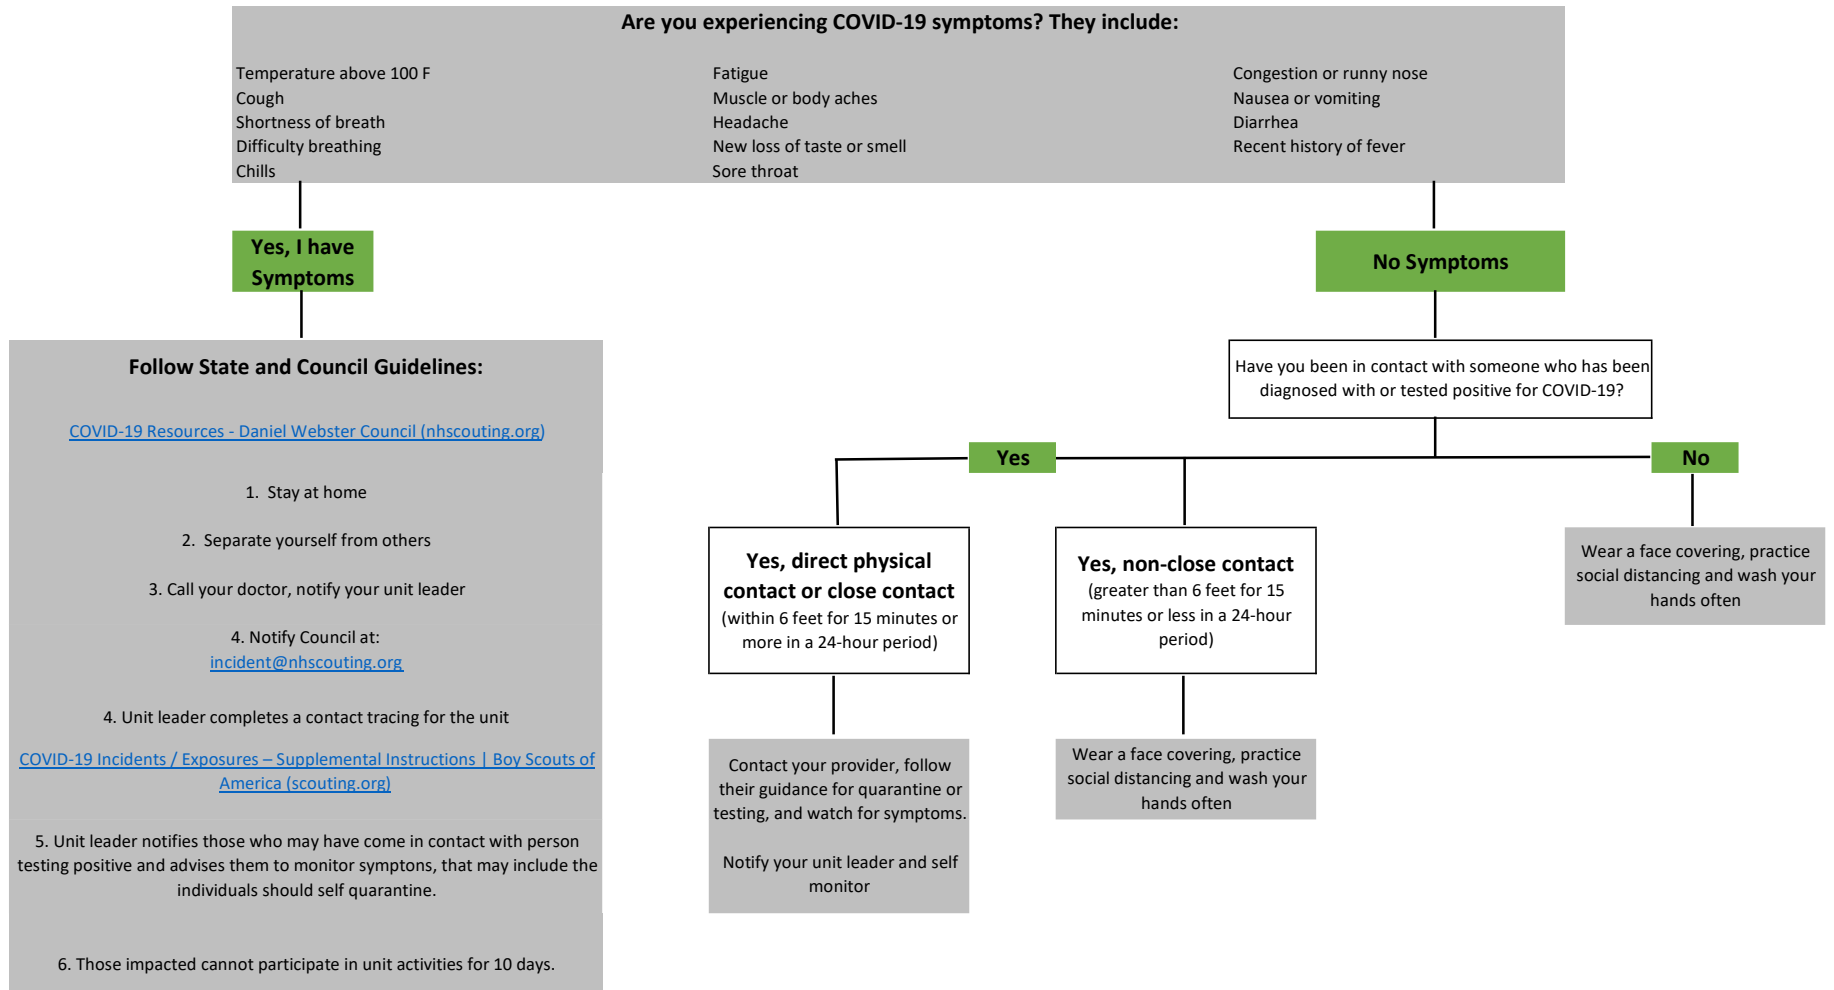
Are you experiencing COVID-19 symptoms? They include:

Temperature above 100 F
Cough
Shortness of breath
Difficulty breathing
Chills

Fatigue
Muscle or body aches
Headache
New loss of taste or smell
Sore throat

Congestion or runny nose
Nausea or vomiting
Diarrhea
Recent history of fever

Yes, I have Symptoms

No Symptoms

Follow State and Council Guidelines:

COVID-19 Resources - Daniel Webster Council (nhscouting.org)

1. Stay at home

2. Separate yourself from others

3. Call your doctor, notify your unit leader

4. Notify Council at:
incident@nhscouting.org

4. Unit leader completes a contact tracing for the unit

COVID-19 Incidents / Exposures – Supplemental Instructions | Boy Scouts of America (scouting.org)

5. Unit leader notifies those who may have come in contact with person testing positive and advises them to monitor symptons, that may include the individuals should self quarantine.

6. Those impacted cannot participate in unit activities for 10 days.

Have you been in contact with someone who has been diagnosed with or tested positive for COVID-19?

Yes

No

Yes, direct physical contact or close contact
(within 6 feet for 15 minutes or more in a 24-hour period)

Yes, non-close contact
(greater than 6 feet for 15 minutes or less in a 24-hour period)

Wear a face covering, practice social distancing and wash your hands often

Contact your provider, follow their guidance for quarantine or testing, and watch for symptoms.

Notify your unit leader and self monitor

Wear a face covering, practice social distancing and wash your hands often